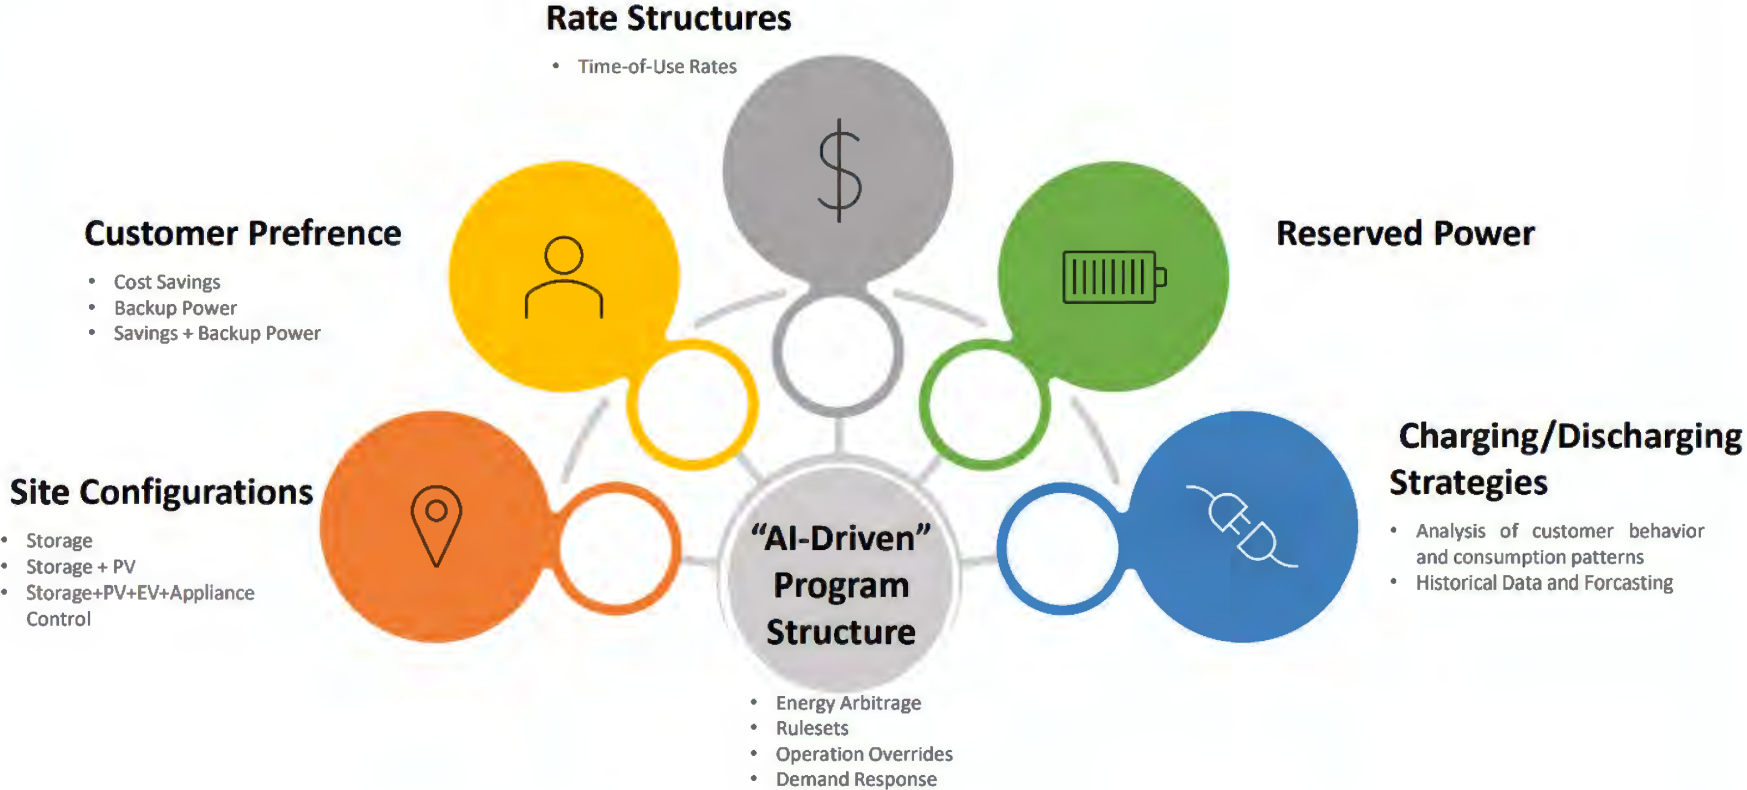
Rate Structures

- Time-of-Use Rates

Customer Prefrence

- Cost Savings
- Backup Power
- Savings + Backup Power

Reserved Power

Site Configurations

- Storage
- Storage + PV
- Storage+PV+EV+Appliance Control

Charging/Discharging Strategies

- Analysis of customer behavior and consumption patterns
- Historical Data and Forcasting

"AI-Driven" Program Structure

- Energy Arbitrage
- Rulesets
- Operation Overrides
- Demand Response